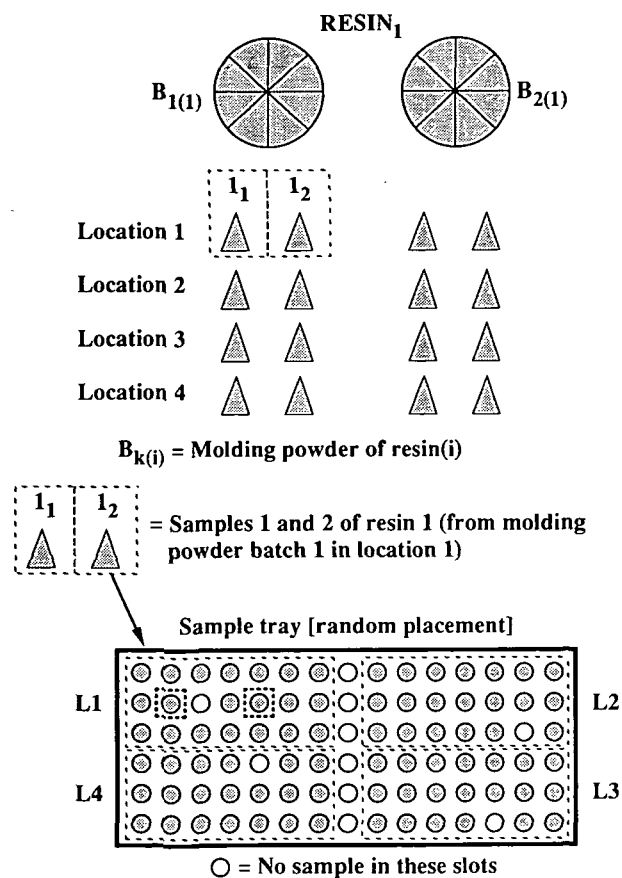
$\text{RESIN}_1$

$B_{1(1)}$

$B_{2(1)}$

$1_1$ $1_2$

Location 1

Location 2

Location 3

Location 4

$B_{k(i)}$ = Molding powder of resin(i)

$1_1$ $1_2$ = Samples 1 and 2 of resin 1 (from molding powder batch 1 in location 1)

Sample tray [random placement]

L1

L2

L4

L3

○ = No sample in these slots